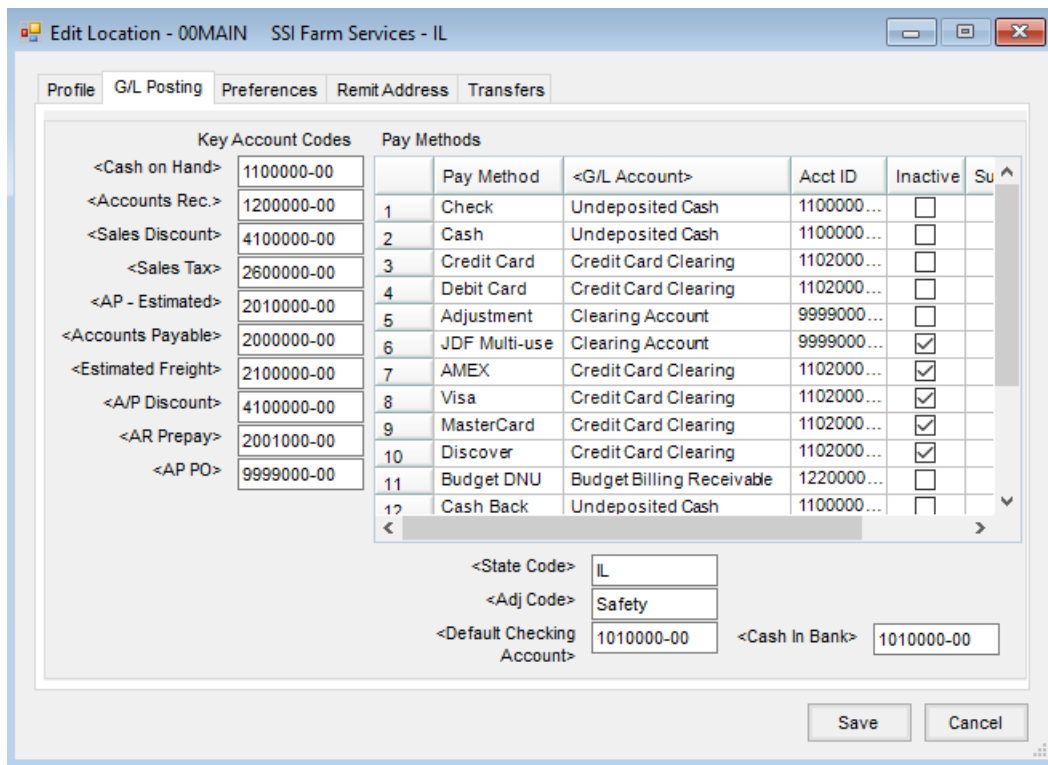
Edit Location - 00MAIN SSI Farm Services - IL

Profile | G/L Posting | Preferences | Remit Address | Transfers

Key Account Codes

<Cash on Hand> 1100000-00
<Accounts Rec.> 1200000-00
<Sales Discount> 4100000-00
<Sales Tax> 2600000-00
<AP - Estimated> 2010000-00
<Accounts Payable> 2000000-00
<Estimated Freight> 2100000-00
<A/P Discount> 4100000-00
<AR Prepay> 2001000-00
<AP PO> 9999000-00

Pay Methods

| | Pay Method | <G/L Account> | Acct ID | Inactive | Su |
|---|---|---|---|---|---|
| 1 | Check | Undeposited Cash | 1100000... | ☐ | |
| 2 | Cash | Undeposited Cash | 1100000... | ☐ | |
| 3 | Credit Card | Credit Card Clearing | 1102000... | ☐ | |
| 4 | Debit Card | Credit Card Clearing | 1102000... | ☐ | |
| 5 | Adjustment | Clearing Account | 9999000... | ☐ | |
| 6 | JDF Multi-use | Clearing Account | 9999000... | ☑ | |
| 7 | AMEX | Credit Card Clearing | 1102000... | ☑ | |
| 8 | Visa | Credit Card Clearing | 1102000... | ☑ | |
| 9 | MasterCard | Credit Card Clearing | 1102000... | ☑ | |
| 10 | Discover | Credit Card Clearing | 1102000... | ☑ | |
| 11 | Budget DNU | Budget Billing Receivable | 1220000... | ☐ | |
| 12 | Cash Back | Undeposited Cash | 1100000... | ☐ | |

<State Code> IL
<Adj Code> Safety
<Default Checking Account> 1010000-00
<Cash In Bank> 1010000-00

Save
Cancel